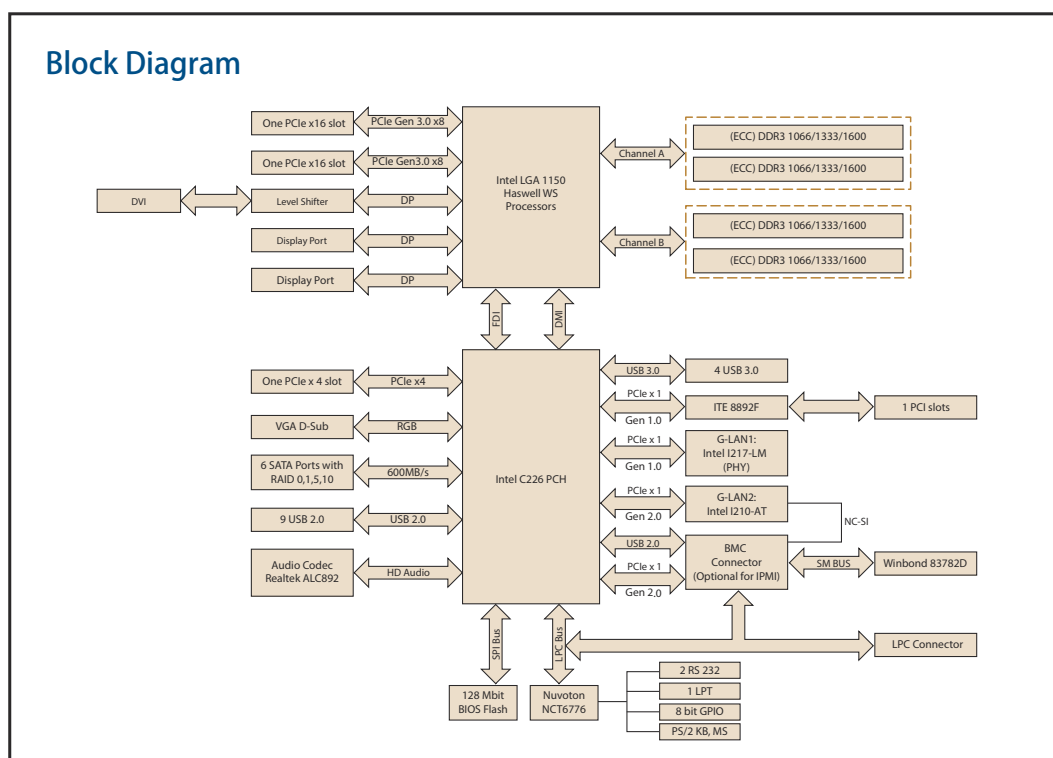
Block Diagram

One PCIe x16 slot
PCIe Gen 3.0 x8
One PCIe x16 slot
PCIe Gen3.0 x8
DVI
Level Shifter
DP
Display Port
DP
Display Port
DP

Intel LGA 1150 Haswell WS Processors

Channel A
(ECC) DDR3 1066/1333/1600
(ECC) DDR3 1066/1333/1600
Channel B
(ECC) DDR3 1066/1333/1600
(ECC) DDR3 1066/1333/1600

FDI
DMI

One PCIe x 4 slot
PCIe x4
VGA D-Sub
RGB
6 SATA Ports with RAID 0,1,5,10
600MB/s
9 USB 2.0
USB 2.0
Audio Codec Realtek ALC892
HD Audio

Intel C226 PCH

USB 3.0
4 USB 3.0
PCIe x 1
Gen 1.0
ITE 8892F
1 PCI slots
PCIe x 1
Gen 1.0
G-LAN1: Intel I217-LM (PHY)
PCIe x 1
Gen 2.0
G-LAN2: Intel I210-AT
NC-SI
USB 2.0
PCIe x 1
Gen 2.0
BMC Connector (Optional for IPMI)
SM BUS
Winbond 83782D

SPI Bus
LPC Bus
LPC Connector
128 Mbit BIOS Flash
Nuvoton NCT6776
2 RS 232
1 LPT
8 bit GPIO
PS/2 KB, MS